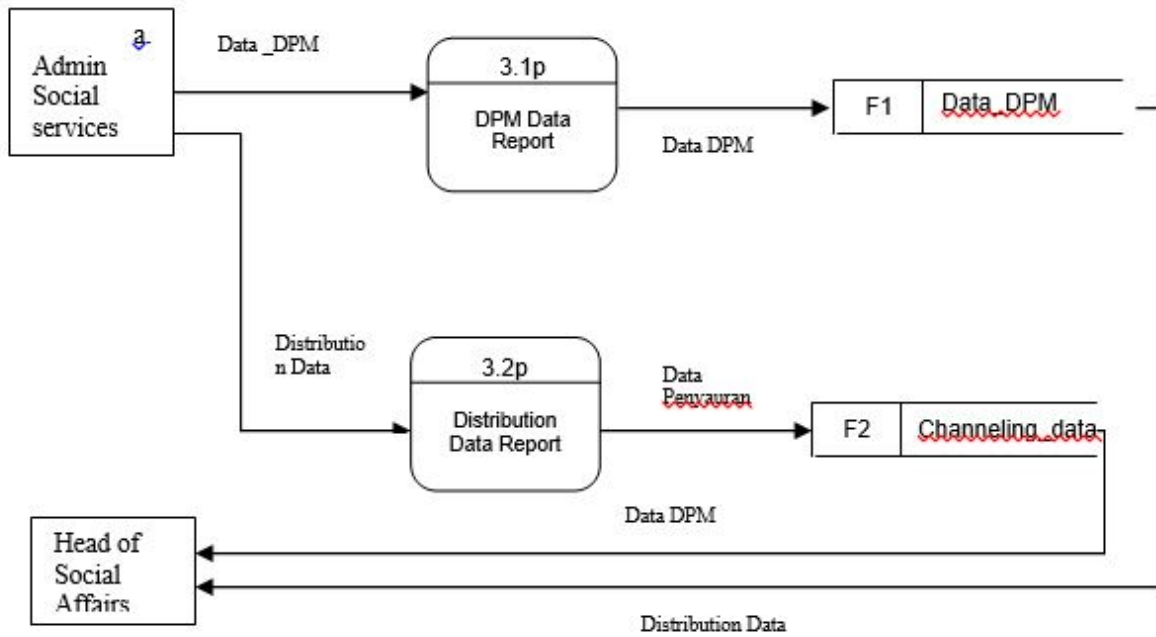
a

Admin Social services

Data _DPM

3.1p

DPM Data Report

Data DPM

F1

Data_DPM

Distribution Data

3.2p

Distribution Data Report

Data Penyauran

F2

Channeling_data

Data DPM

Head of Social Affairs

Distribution Data